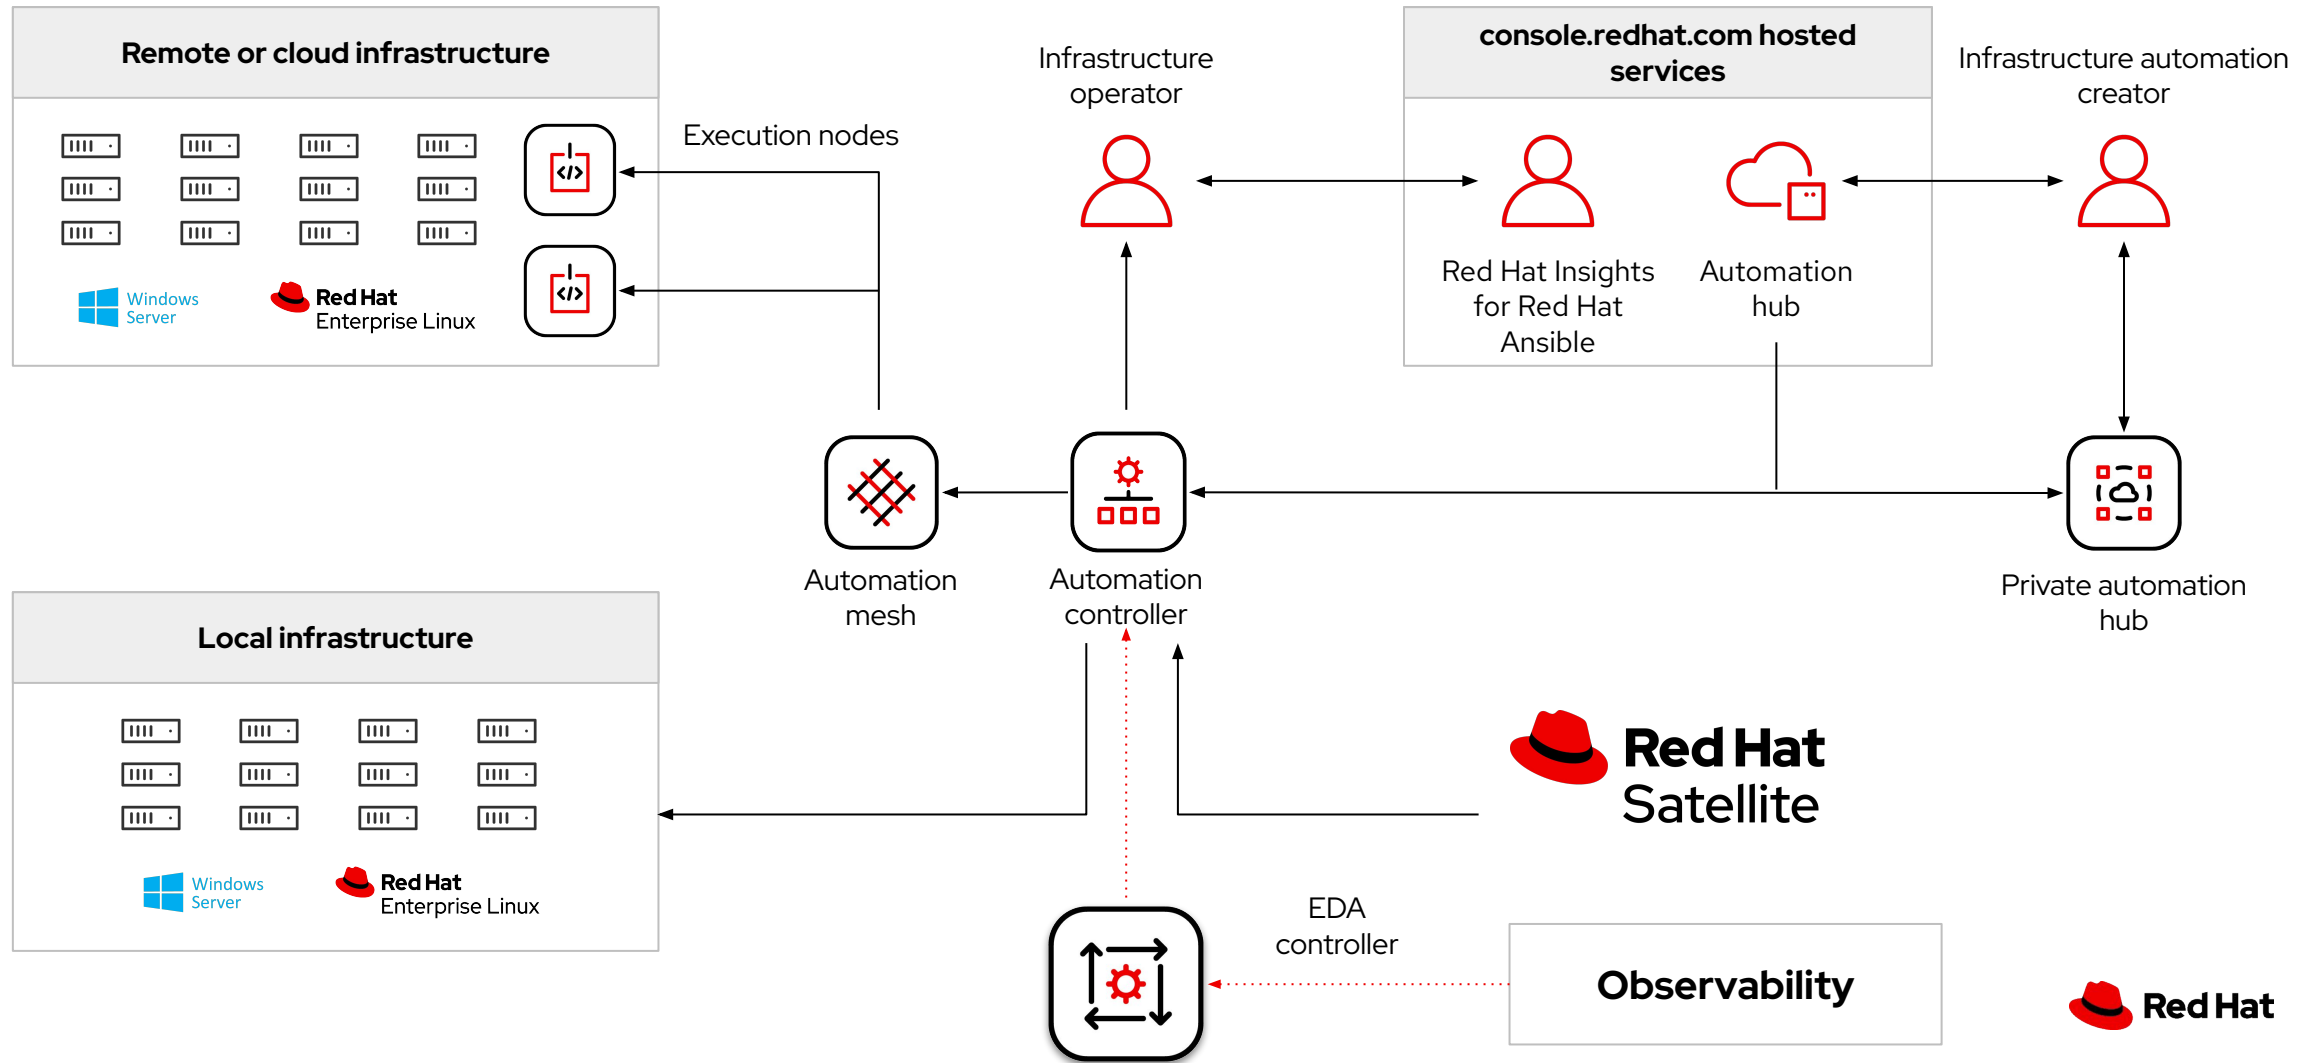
Remote or cloud infrastructure

Windows Server

Red Hat Enterprise Linux

Execution nodes

Infrastructure operator

console.redhat.com hosted services

Red Hat Insights for Red Hat Ansible

Automation hub

Infrastructure automation creator

Automation mesh

Automation controller

Private automation hub

Local infrastructure

Windows Server

Red Hat Enterprise Linux

Red Hat Satellite

EDA controller

Observability

Red Hat